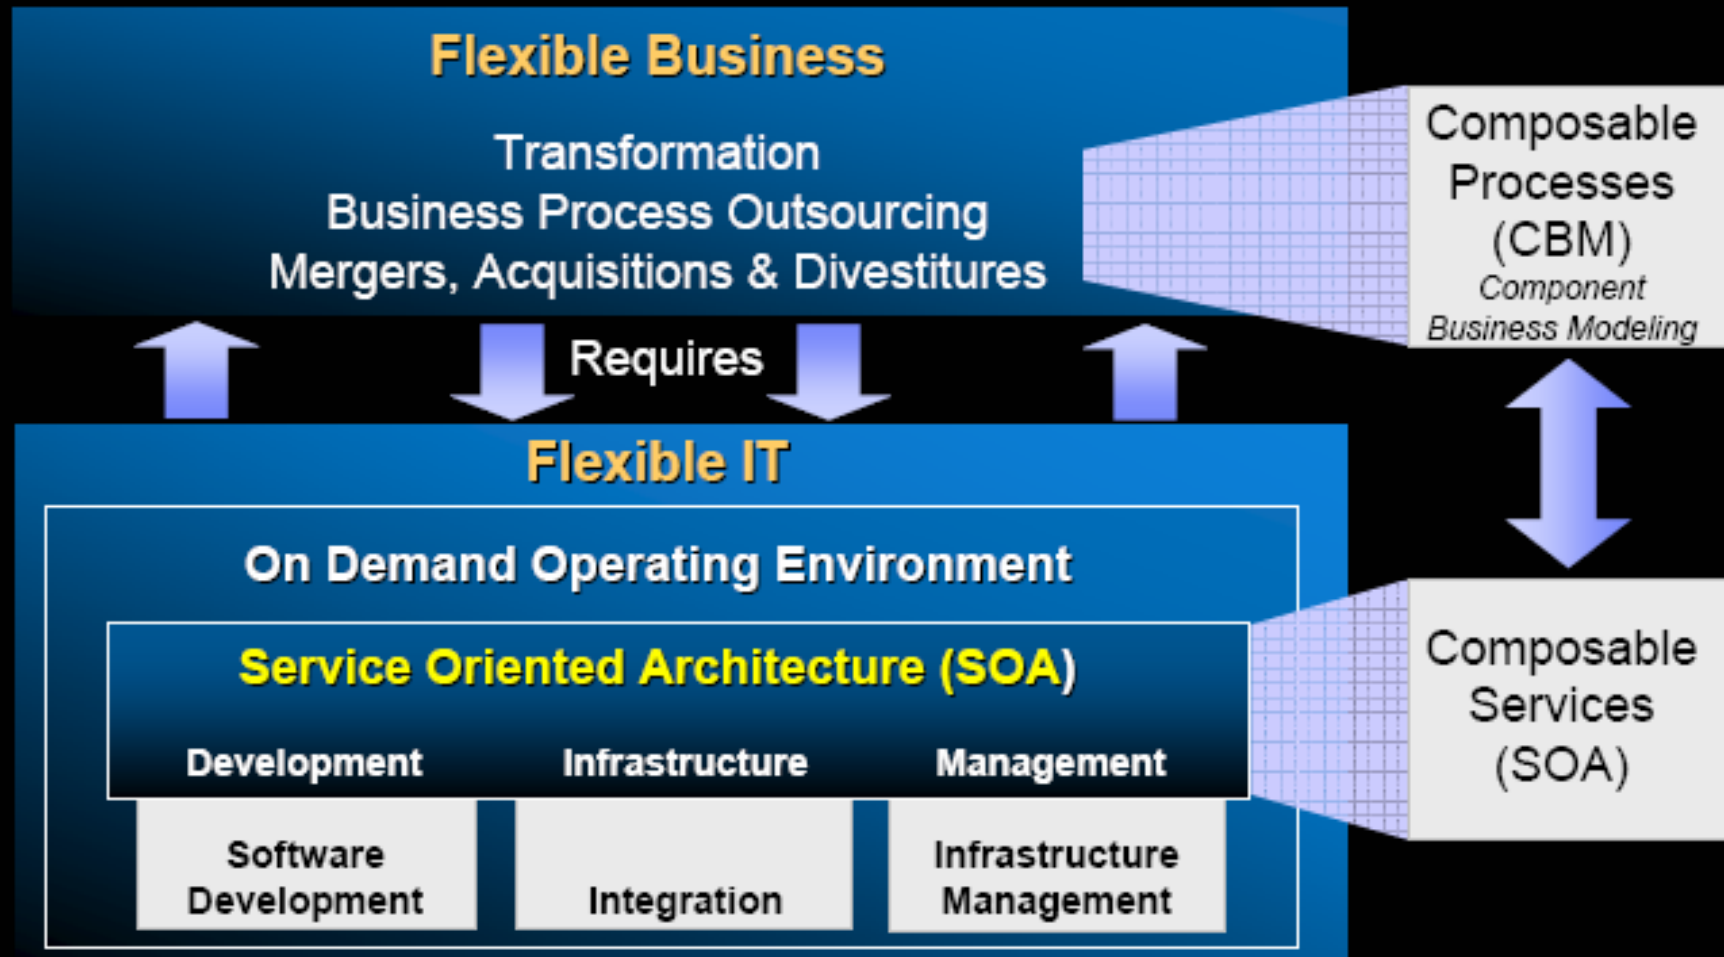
Flexible Business

Transformation
Business Process Outsourcing
Mergers, Acquisitions & Divestitures

Composable Processes (CBM)
Component Business Modeling

Requires

Flexible IT

On Demand Operating Environment

Service Oriented Architecture (SOA)

Development

Infrastructure

Management

Software Development

Integration

Infrastructure Management

Composable Services (SOA)